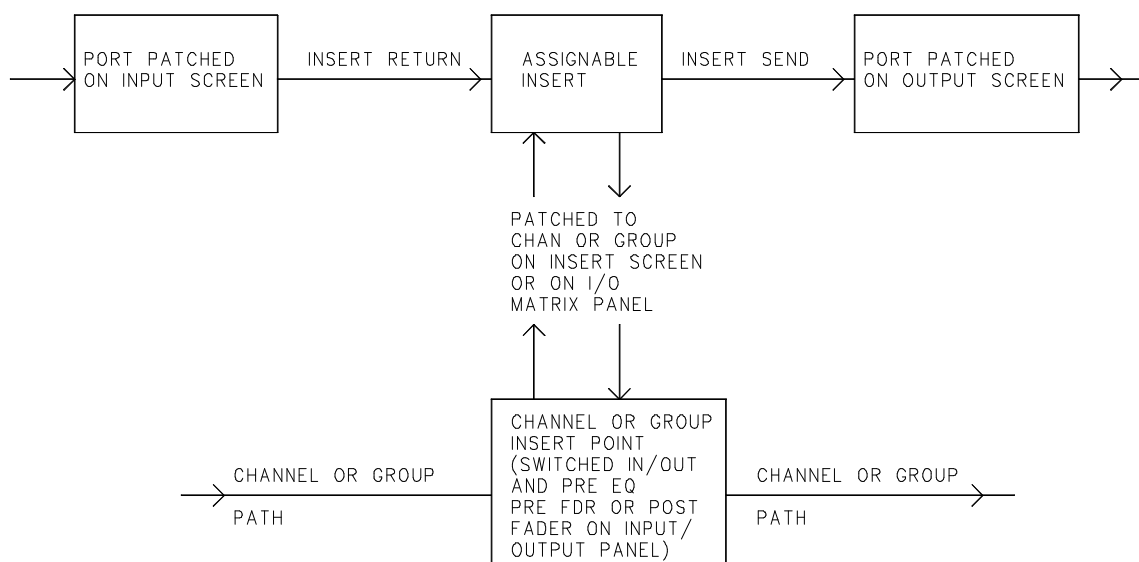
PORT PATCHED ON INPUT SCREEN

INSERT RETURN

ASSIGNABLE INSERT

INSERT SEND

PORT PATCHED ON OUTPUT SCREEN

PATCHED TO CHAN OR GROUP ON INSERT SCREEN OR ON I/O MATRIX PANEL

CHANNEL OR GROUP PATH

CHANNEL OR GROUP INSERT POINT (SWITCHED IN/OUT AND PRE EQ PRE FDR OR POST FADER ON INPUT/ OUTPUT PANEL)

CHANNEL OR GROUP PATH